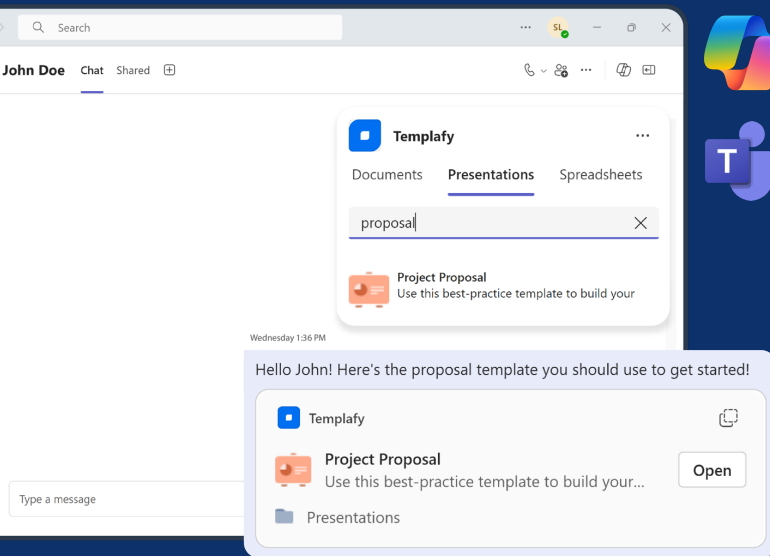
Search

SL

John Doe Chat Shared

Templafy

Documents Presentations Spreadsheets

proposal

Project Proposal
Use this best-practice template to build your

Wednesday 1:36 PM

Hello John! Here's the proposal template you should use to get started!

Templafy

Project Proposal
Use this best-practice template to build your...

Open

Presentations

Type a message

T